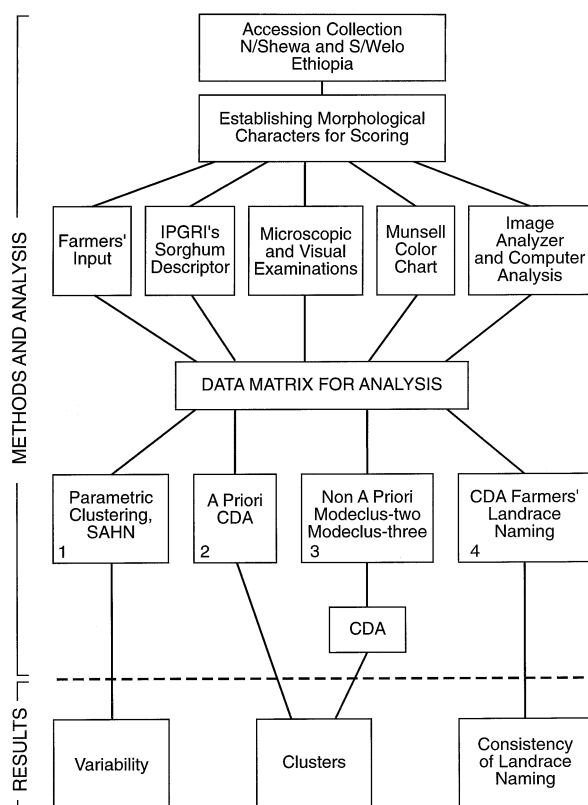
METHODS AND ANALYSIS

Accession Collection N/Shewa and S/Welo Ethiopia

Establishing Morphological Characters for Scoring

Farmers' Input

IPGRI's Sorghum Descriptor

Microscopic and Visual Examinations

Munsell Color Chart

Image Analyzer and Computer Analysis

DATA MATRIX FOR ANALYSIS

Parametric Clustering, SAHN
1

A Priori CDA
2

Non A Priori Modeclus-two Modeclus-three
3

CDA Farmers' Landrace Naming
4

CDA

RESULTS

Variability

Clusters

Consistency of Landrace Naming